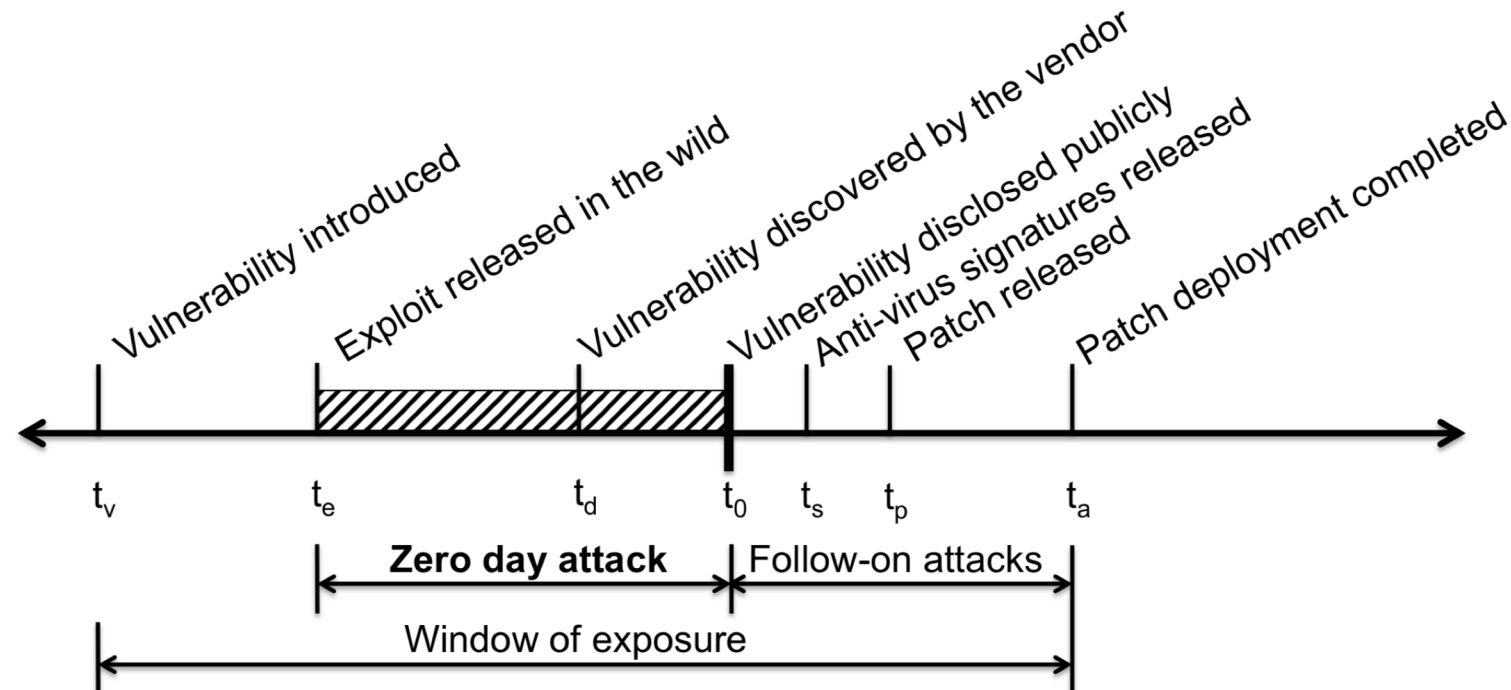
Vulnerability introduced
Exploit released in the wild
Vulnerability discovered by the vendor
Vulnerability disclosed publicly
Anti-virus signatures released
Patch released
Patch deployment completed

$t_v$ $t_e$ $t_d$ $t_0$ $t_s$ $t_p$ $t_a$

Zero day attack
Follow-on attacks
Window of exposure